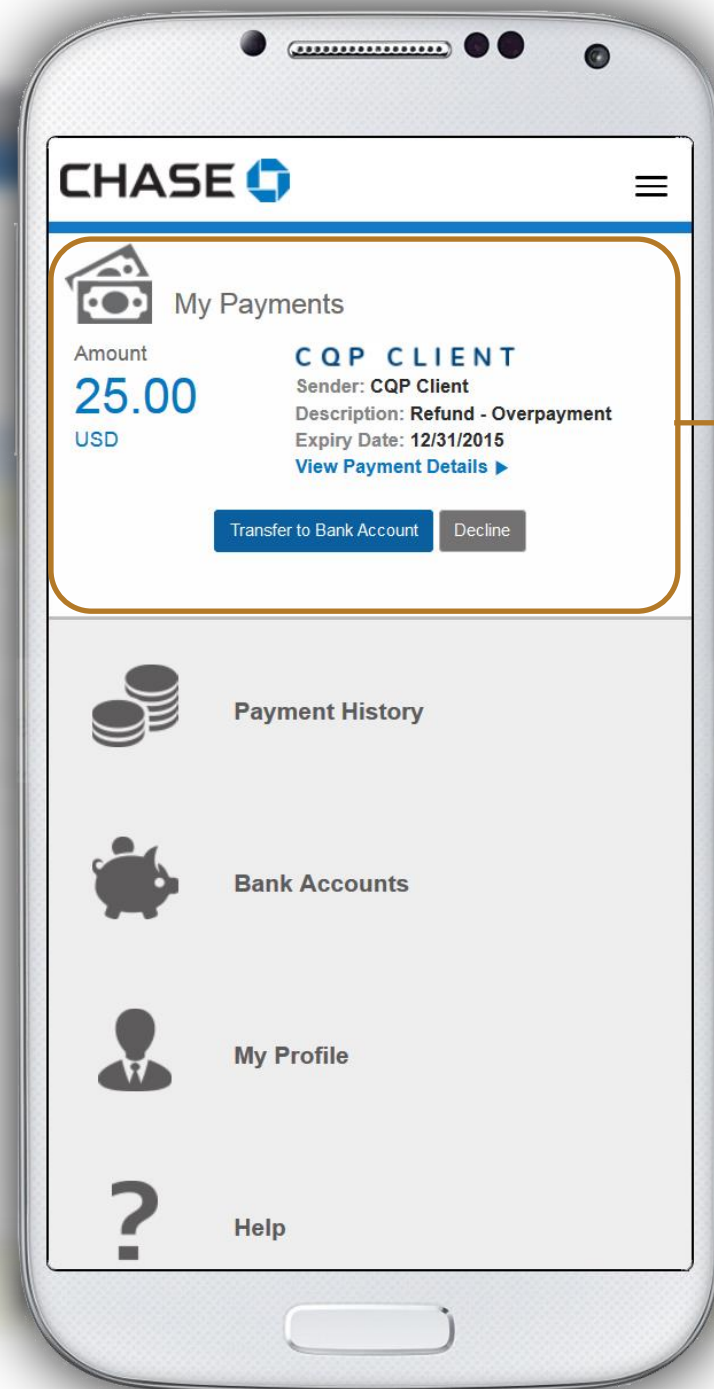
CHASE

My Payments

Amount
25.00
USD

CQP CLIENT
Sender: CQP Client
Description: Refund - Overpayment
Expiry Date: 12/31/2015
View Payment Details ▶

Transfer to Bank Account
Decline

Payment History

Bank Accounts

My Profile

Help